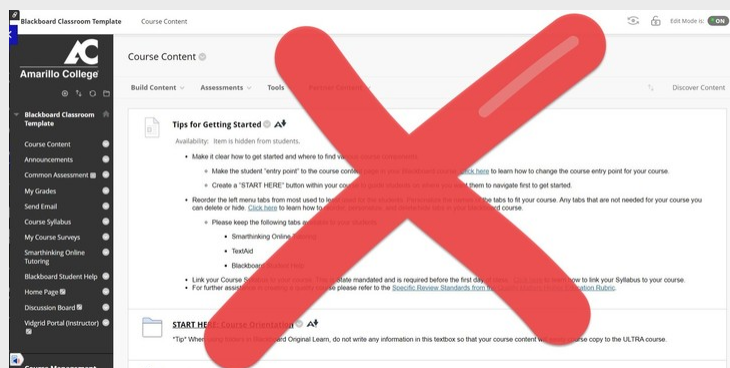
Blackboard Classroom Template | Course Content

Edit Mode is: ON

AC Amarillo College

Blackboard Classroom Template

Course Content
Announcements
Common Assessment
My Grades
Send Email
Course Syllabus
My Course Surveys
Smarthinking Online Tutoring
Blackboard Student Help
Home Page
Discussion Board
Vidgrid Portal (Instructor)

Course Management

Course Content

Build Content | Assessments | Tools | Partner Content | Discover Content

Tips for Getting Started

Availability: Item is hidden from students.

• Make it clear how to get started and where to find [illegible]
  • Make the student "entry point" to the course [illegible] click here to learn how to change the course entry point for your course.
  • Create a "START HERE" button within your course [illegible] them to navigate first to get started.
• Reorder the left menu tabs from most used to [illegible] tabs to fit your course. Any tabs that are not needed for your course you can delete or hide. Click here to learn how to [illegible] course.
  • Please keep the following tabs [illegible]
    • Smarthinking Online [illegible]
    • TextAid
    • Blackboard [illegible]
• Link your Course Syllabus to your course. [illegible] mandated and is required before the first day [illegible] how to link your Syllabus to your course.
• For further assistance in creating a quality course please refer to the Specific Review Standards from the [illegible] Rubric.

START HERE: Course Orientation

*Tip* When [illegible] Blackboard Original Learn, do not write any information in this textbox so that your course content will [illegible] course copy to the ULTRA course.